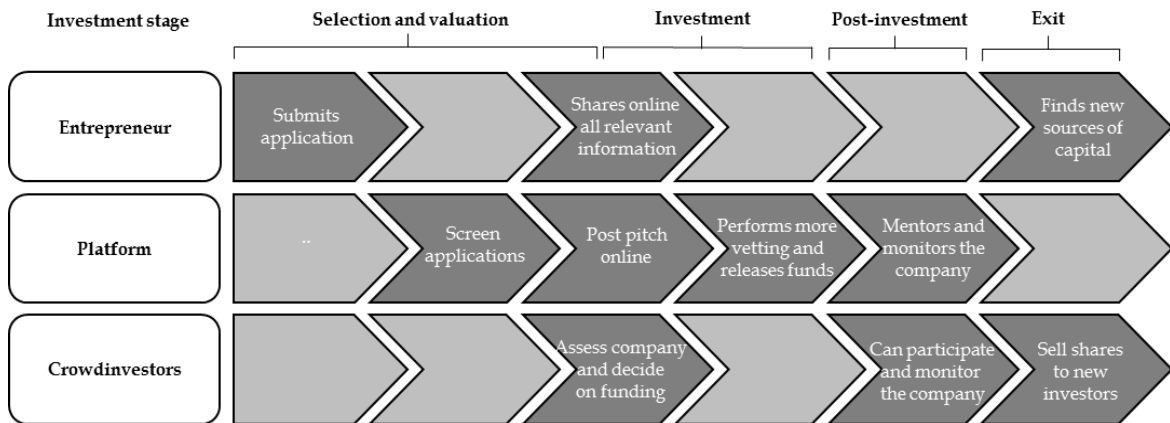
| Investment stage | Selection and valuation | | | Investment | Post-investment | Exit |
|---|---|---|---|---|---|---|
| Entrepreneur | Submits application | | Shares online all relevant information | | | Finds new sources of capital |
| Platform | .. | Screen applications | Post pitch online | Performs more vetting and releases funds | Mentors and monitors the company | |
| Crowdinvestors | | | Assess company and decide on funding | | Can participate and monitor the company | Sell shares to new investors |